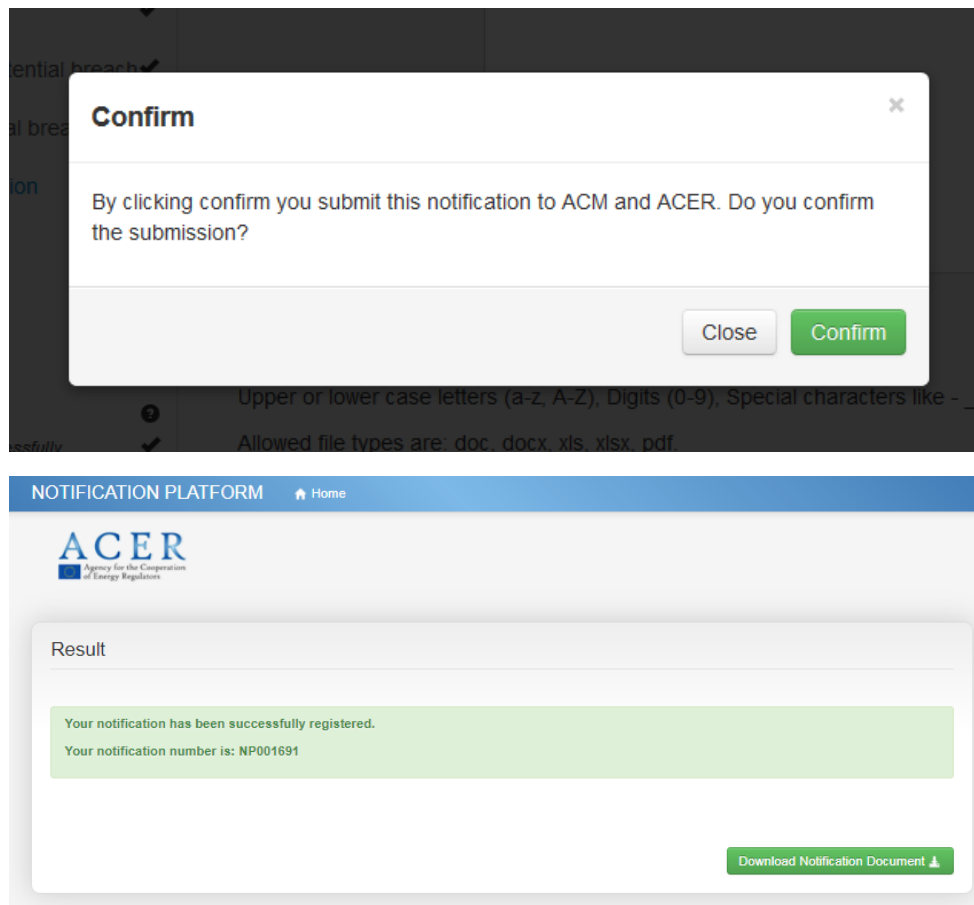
tential breach

al brea

ion

Confirm

×

By clicking confirm you submit this notification to ACM and ACER. Do you confirm the submission?

Close

Confirm

Upper or lower case letters (a-z, A-Z), Digits (0-9), Special characters like - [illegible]

ssfully

Allowed file types are: doc, docx, xls, xlsx, pdf.

NOTIFICATION PLATFORM

Home

ACER
Agency for the Cooperation of Energy Regulators

Result

Your notification has been successfully registered.

Your notification number is: NP001691

Download Notification Document